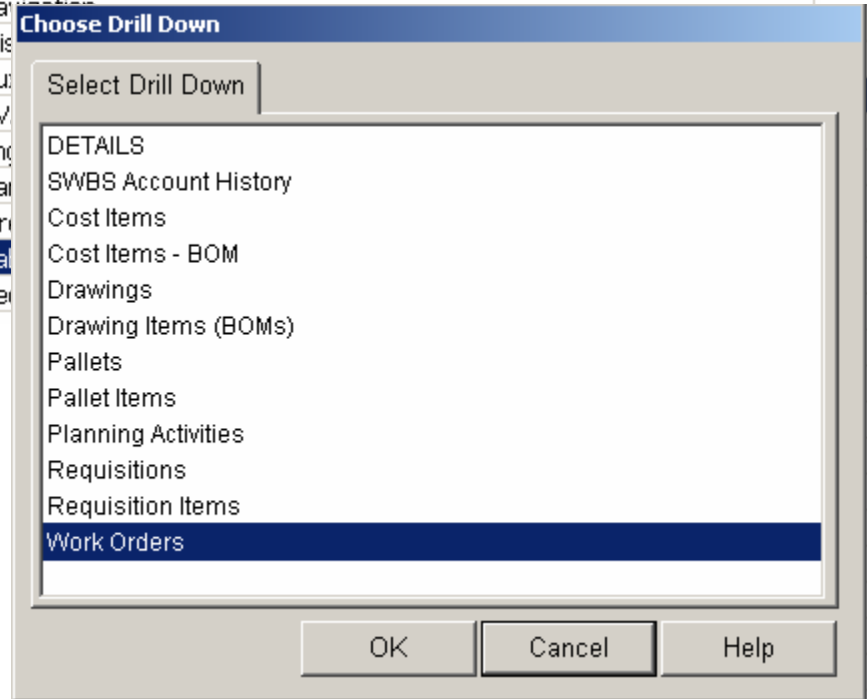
Choose Drill Down

Select Drill Down

DETAILS
SWBS Account History
Cost Items
Cost Items - BOM
Drawings
Drawing Items (BOMs)
Pallets
Pallet Items
Planning Activities
Requisitions
Requisition Items
Work Orders

OK
Cancel
Help